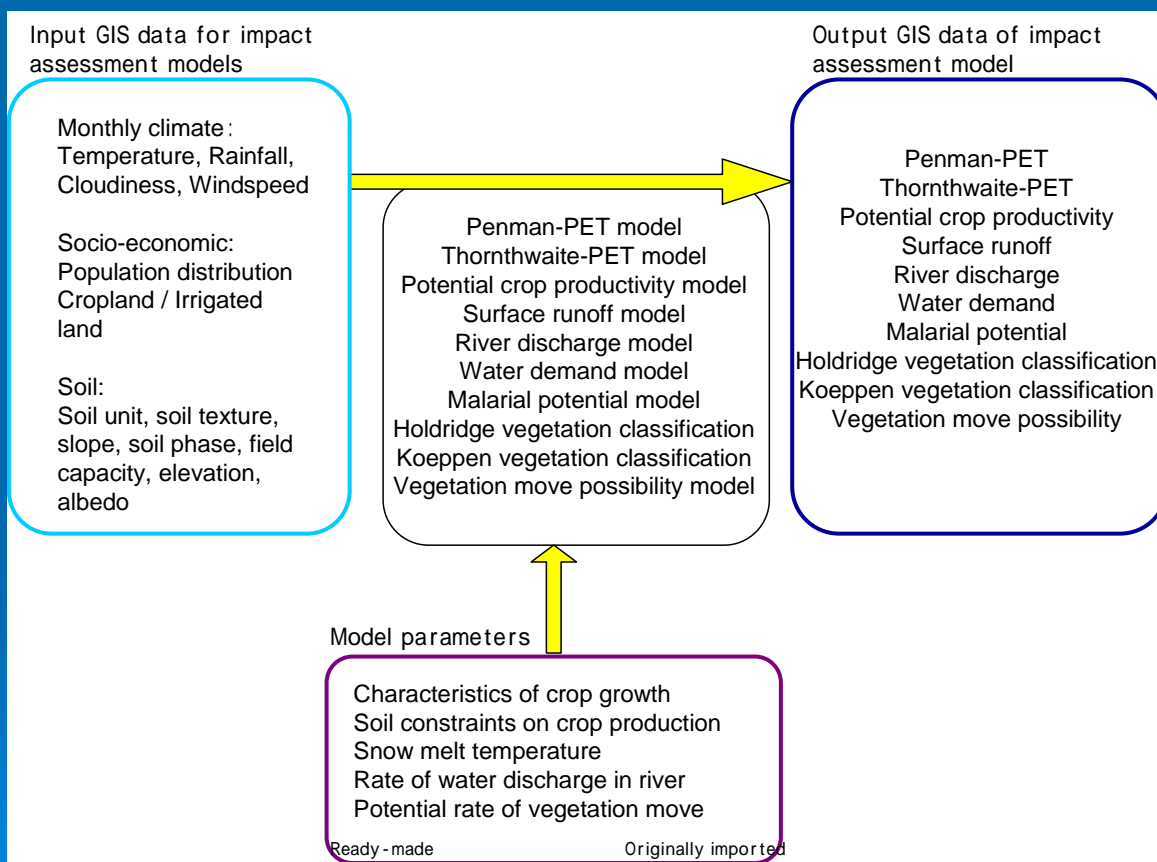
Input GIS data for impact assessment models

Monthly climate:
Temperature, Rainfall, Cloudiness, Windspeed

Socio-economic:
Population distribution
Cropland / Irrigated land

Soil:
Soil unit, soil texture, slope, soil phase, field capacity, elevation, albedo

Penman-PET model
Thornthwaite-PET model
Potential crop productivity model
Surface runoff model
River discharge model
Water demand model
Malarial potential model
Holdridge vegetation classification
Koeppen vegetation classification
Vegetation move possibility model

Output GIS data of impact assessment model

Penman-PET
Thornthwaite-PET
Potential crop productivity
Surface runoff
River discharge
Water demand
Malarial potential
Holdridge vegetation classification
Koeppen vegetation classification
Vegetation move possibility

Model parameters

Characteristics of crop growth
Soil constraints on crop production
Snow melt temperature
Rate of water discharge in river
Potential rate of vegetation move

Ready-made
Originally imported